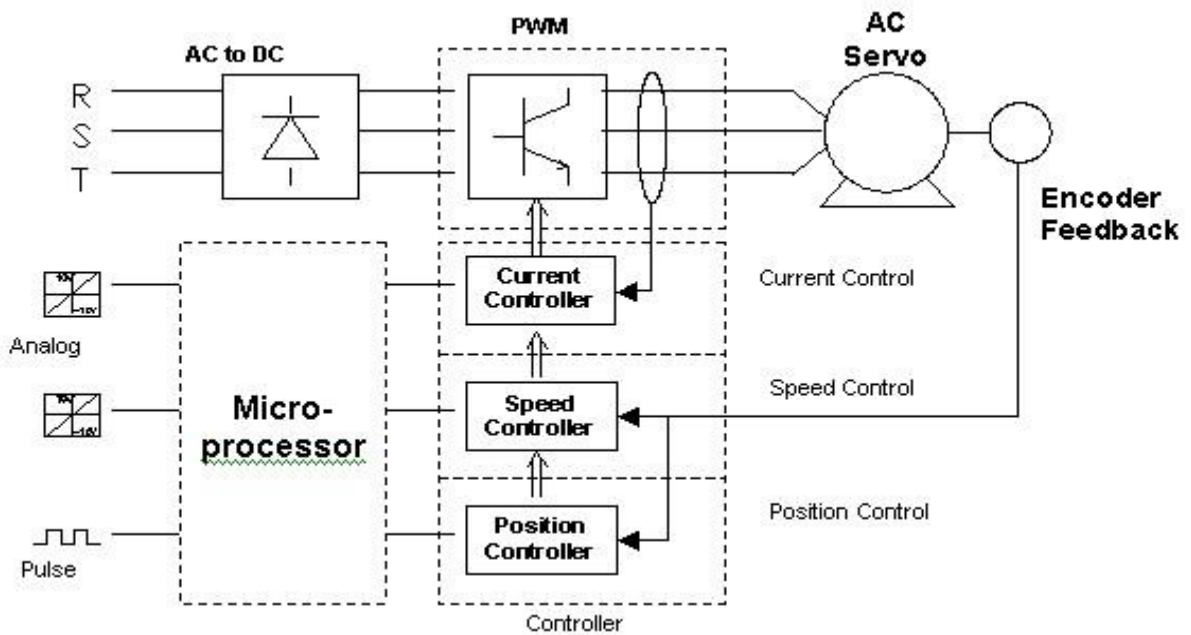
PWM

AC to DC

AC Servo

R
S
T

Encoder Feedback

10V
-10V

Analog

10V
-10V

Pulse

Micro-processor

Current Controller

Current Control

Speed Controller

Speed Control

Position Controller

Position Control

Controller